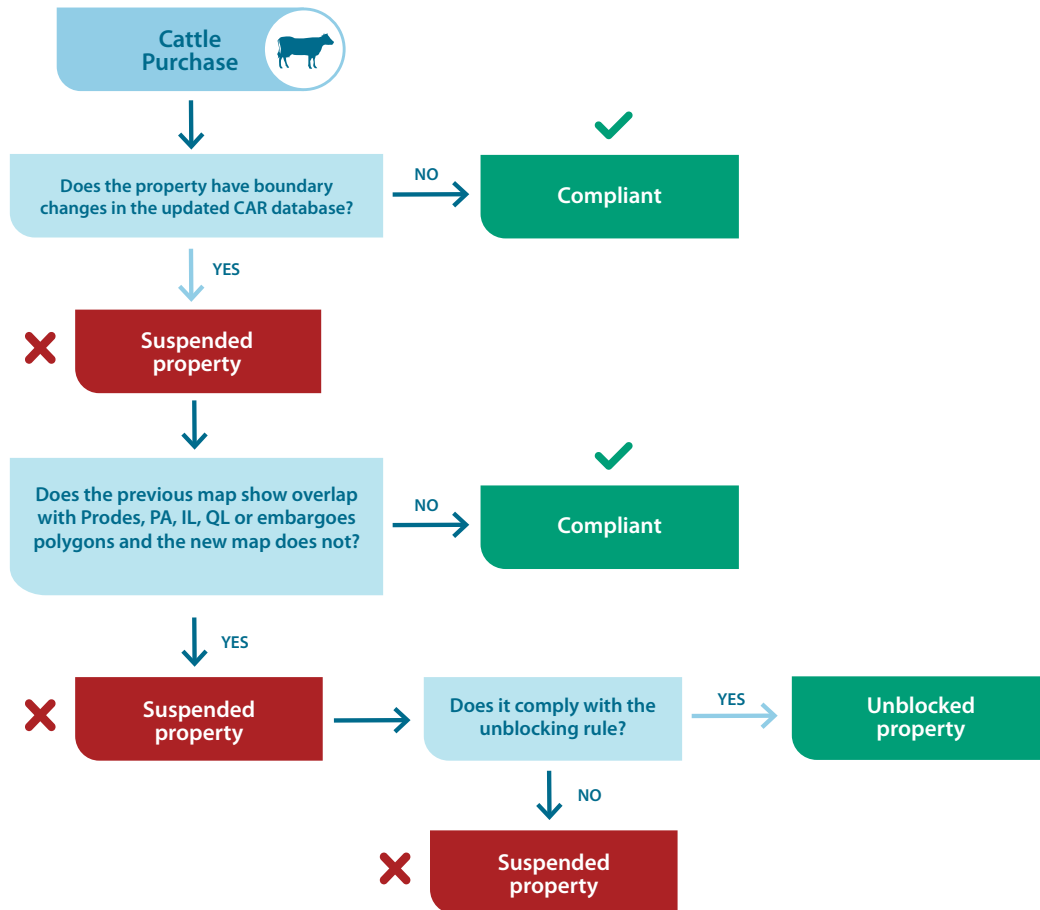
Cattle Purchase

Does the property have boundary changes in the updated CAR database?

NO

Compliant

YES

Suspended property

Does the previous map show overlap with Prodes, PA, IL, QL or embargoes polygons and the new map does not?

NO

Compliant

YES

Suspended property

Does it comply with the unblocking rule?

YES

Unblocked property

NO

Suspended property